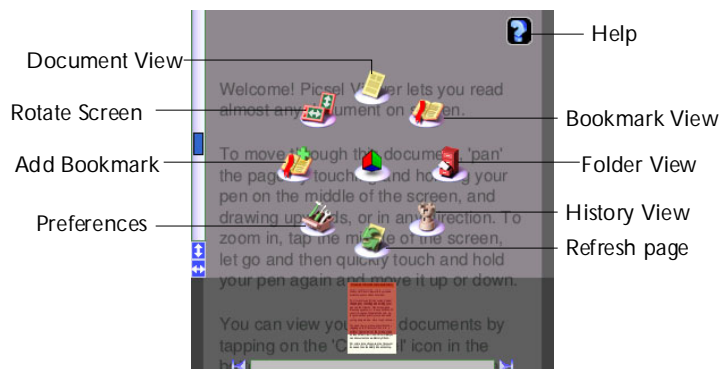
Help

Document View

Rotate Screen

Bookmark View

Add Bookmark

Folder View

Preferences

History View

Refresh page

Welcome! Picsel V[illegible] lets you read almost any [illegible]ument on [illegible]een.

To move through th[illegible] documen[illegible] 'pan' the pag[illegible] touch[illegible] and ho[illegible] your pen on the middle of the screen, and drawing up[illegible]ds, or in an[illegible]ection. To zoom in, tap the mi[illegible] of the screen, let go and then quickly touch and hold your pen again and move it up or down.

You can view you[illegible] documents by tapping on the 'C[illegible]' icon in the b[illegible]